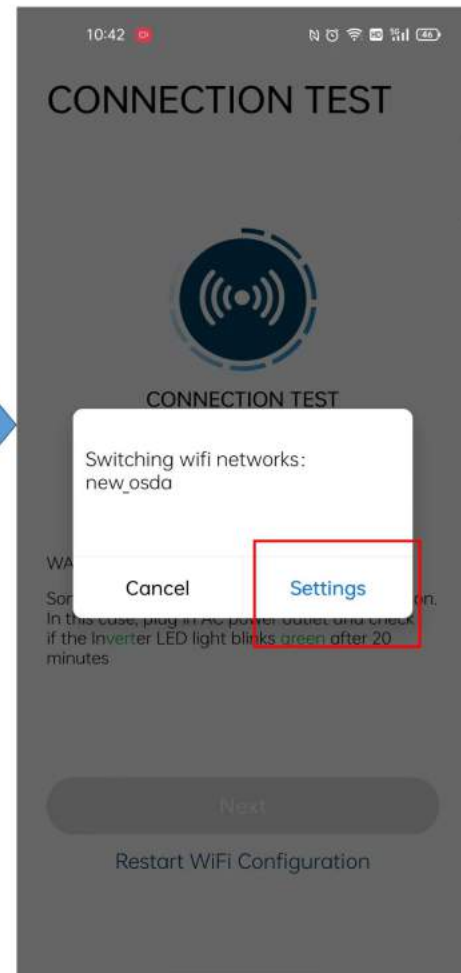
10:42

CONNECTION TEST

CONNECTION TEST

Switching wifi networks: new_osda

Cancel

Settings

WA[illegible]

Sor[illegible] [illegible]on. In this case, plug in AC power outlet and check if the Inverter LED light blinks green after 20 minutes

Next

Restart WiFi Configuration